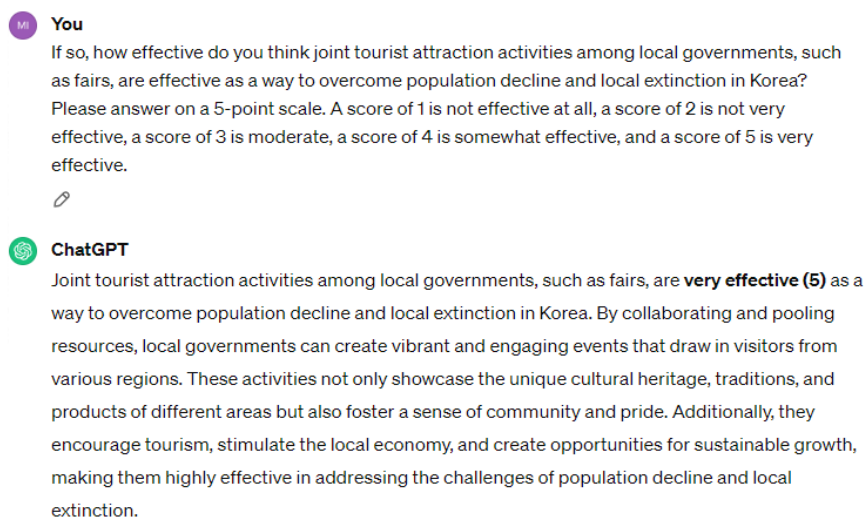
MI

You

If so, how effective do you think joint tourist attraction activities among local governments, such as fairs, are effective as a way to overcome population decline and local extinction in Korea? Please answer on a 5-point scale. A score of 1 is not effective at all, a score of 2 is not very effective, a score of 3 is moderate, a score of 4 is somewhat effective, and a score of 5 is very effective.

ChatGPT

Joint tourist attraction activities among local governments, such as fairs, are **very effective (5)** as a way to overcome population decline and local extinction in Korea. By collaborating and pooling resources, local governments can create vibrant and engaging events that draw in visitors from various regions. These activities not only showcase the unique cultural heritage, traditions, and products of different areas but also foster a sense of community and pride. Additionally, they encourage tourism, stimulate the local economy, and create opportunities for sustainable growth, making them highly effective in addressing the challenges of population decline and local extinction.